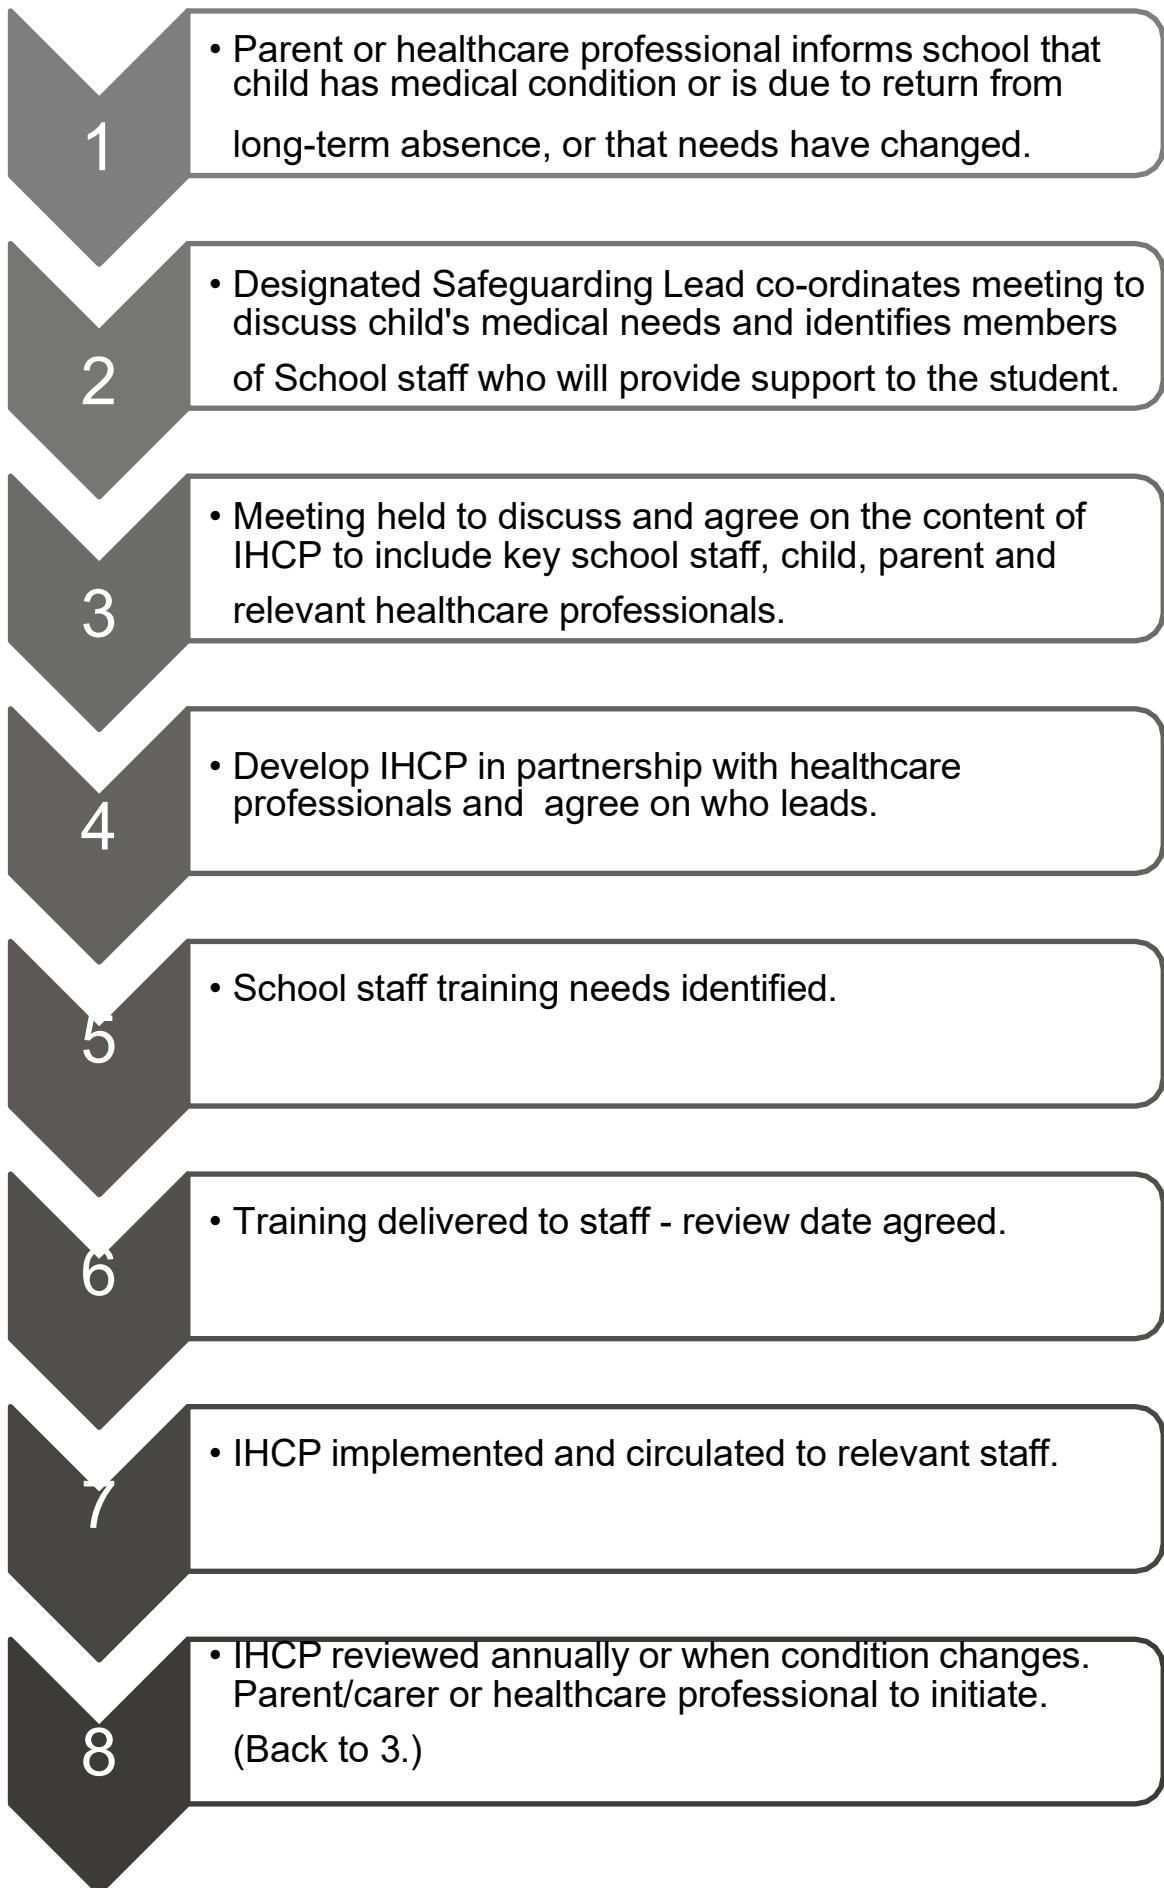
1

• Parent or healthcare professional informs school that child has medical condition or is due to return from long-term absence, or that needs have changed.

2

• Designated Safeguarding Lead co-ordinates meeting to discuss child's medical needs and identifies members of School staff who will provide support to the student.

3

• Meeting held to discuss and agree on the content of IHCP to include key school staff, child, parent and relevant healthcare professionals.

4

• Develop IHCP in partnership with healthcare professionals and agree on who leads.

5

• School staff training needs identified.

6

• Training delivered to staff - review date agreed.

7

• IHCP implemented and circulated to relevant staff.

8

• IHCP reviewed annually or when condition changes. Parent/carer or healthcare professional to initiate. (Back to 3.)